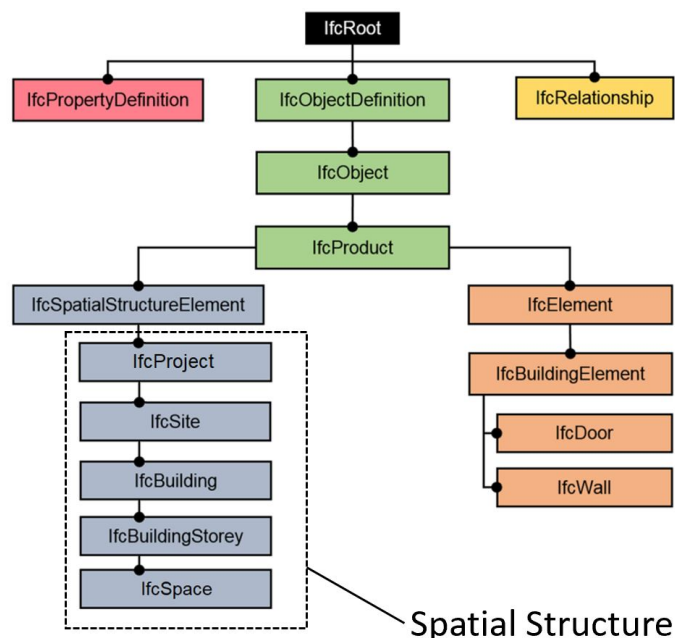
IfcRoot

IfcPropertyDefinition

IfcObjectDefinition

IfcRelationship

IfcObject

IfcProduct

IfcSpatialStructureElement

IfcElement

IfcProject

IfcBuildingElement

IfcSite

IfcDoor

IfcBuilding

IfcWall

IfcBuildingStorey

IfcSpace

Spatial Structure